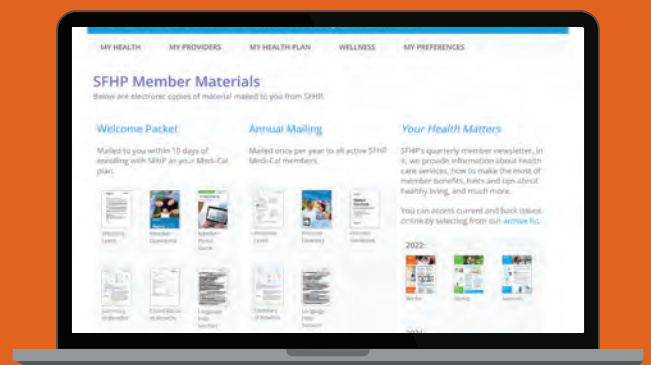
MY HEALTH MY PROVIDERS MY HEALTH PLAN WELLNESS MY PREFERENCES

SFHP Member Materials

Below are electronic copies of material mailed to you from SFHP.

Welcome Packet

Mailed to you within 10 days of enrolling with SFHP as your Medi-Cal plan.

Welcome Letter

Member Handbook

Member Portal Guide

Summary of Benefits

Coordination of Benefits

Language Help Services

Annual Mailing

Mailed once per year to all active SFHP Medi-Cal members.

Welcome Letter

Provider Directory

Member Handbook

Summary of Benefits

Language Help Services

Your Health Matters

SFHP's quarterly member newsletter. In it, we provide information about health care services, how to make the most of member benefits, hints and tips about healthy living, and much more.

You can access current and back issues online by selecting from our archive fu...

2022:

Winter

Spring

Summer

2021: